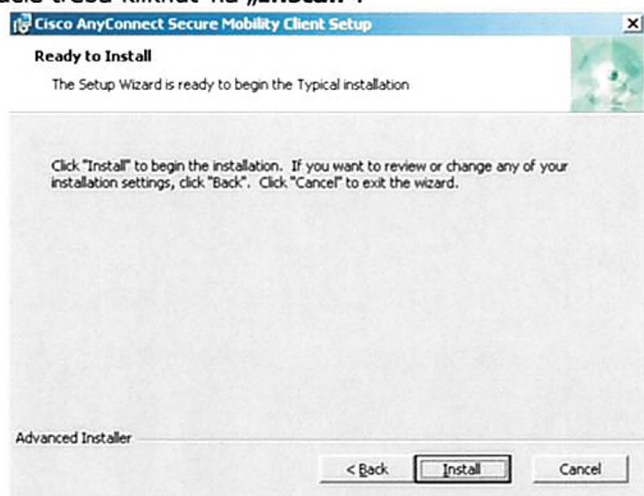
Cisco AnyConnect Secure Mobility Client Setup

Ready to Install

The Setup Wizard is ready to begin the Typical installation

Click "Install" to begin the installation. If you want to review or change any of your installation settings, click "Back". Click "Cancel" to exit the wizard.

Advanced Installer

< Back

Install

Cancel